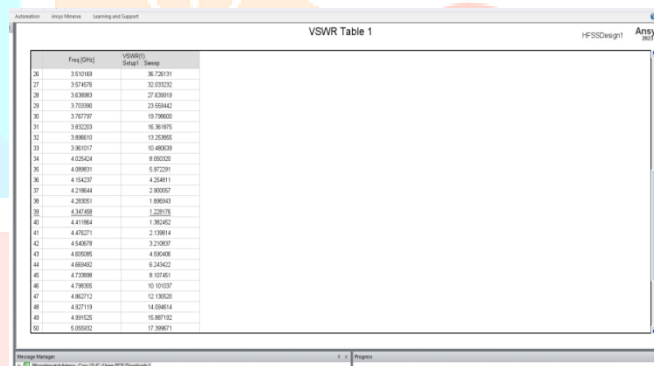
Automation Ansys Minerva Learning and Support

VSWR Table 1

HFSSDesign1

Ansys

| | Freq [GHz] | VSWR(1) Setup1 : Sweep |
|---|---|---|
| 26 | 3.510169 | 36.726131 |
| 27 | 3.574576 | 32.033232 |
| 28 | 3.638983 | 27.639919 |
| 29 | 3.703390 | 23.559442 |
| 30 | 3.767797 | 19.796600 |
| 31 | 3.832203 | 16.361875 |
| 32 | 3.896610 | 13.253665 |
| 33 | 3.961017 | 10.480639 |
| 34 | 4.025424 | 8.050320 |
| 35 | 4.089831 | 5.972291 |
| 36 | 4.154237 | 4.264811 |
| 37 | 4.218644 | 2.900057 |
| 38 | 4.283051 | 1.896843 |
| 39 | 4.347458 | 1.228176 |
| 40 | 4.411864 | 1.362452 |
| 41 | 4.476271 | 2.139814 |
| 42 | 4.540678 | 3.210637 |
| 43 | 4.605085 | 4.590406 |
| 44 | 4.669492 | 6.243422 |
| 45 | 4.733898 | 8.107451 |
| 46 | 4.798305 | 10.101037 |
| 47 | 4.862712 | 12.130528 |
| 48 | 4.927119 | 14.094614 |
| 49 | 4.991525 | 15.887182 |
| 50 | 5.055932 | 17.399671 |

Message Manager

Progress

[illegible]